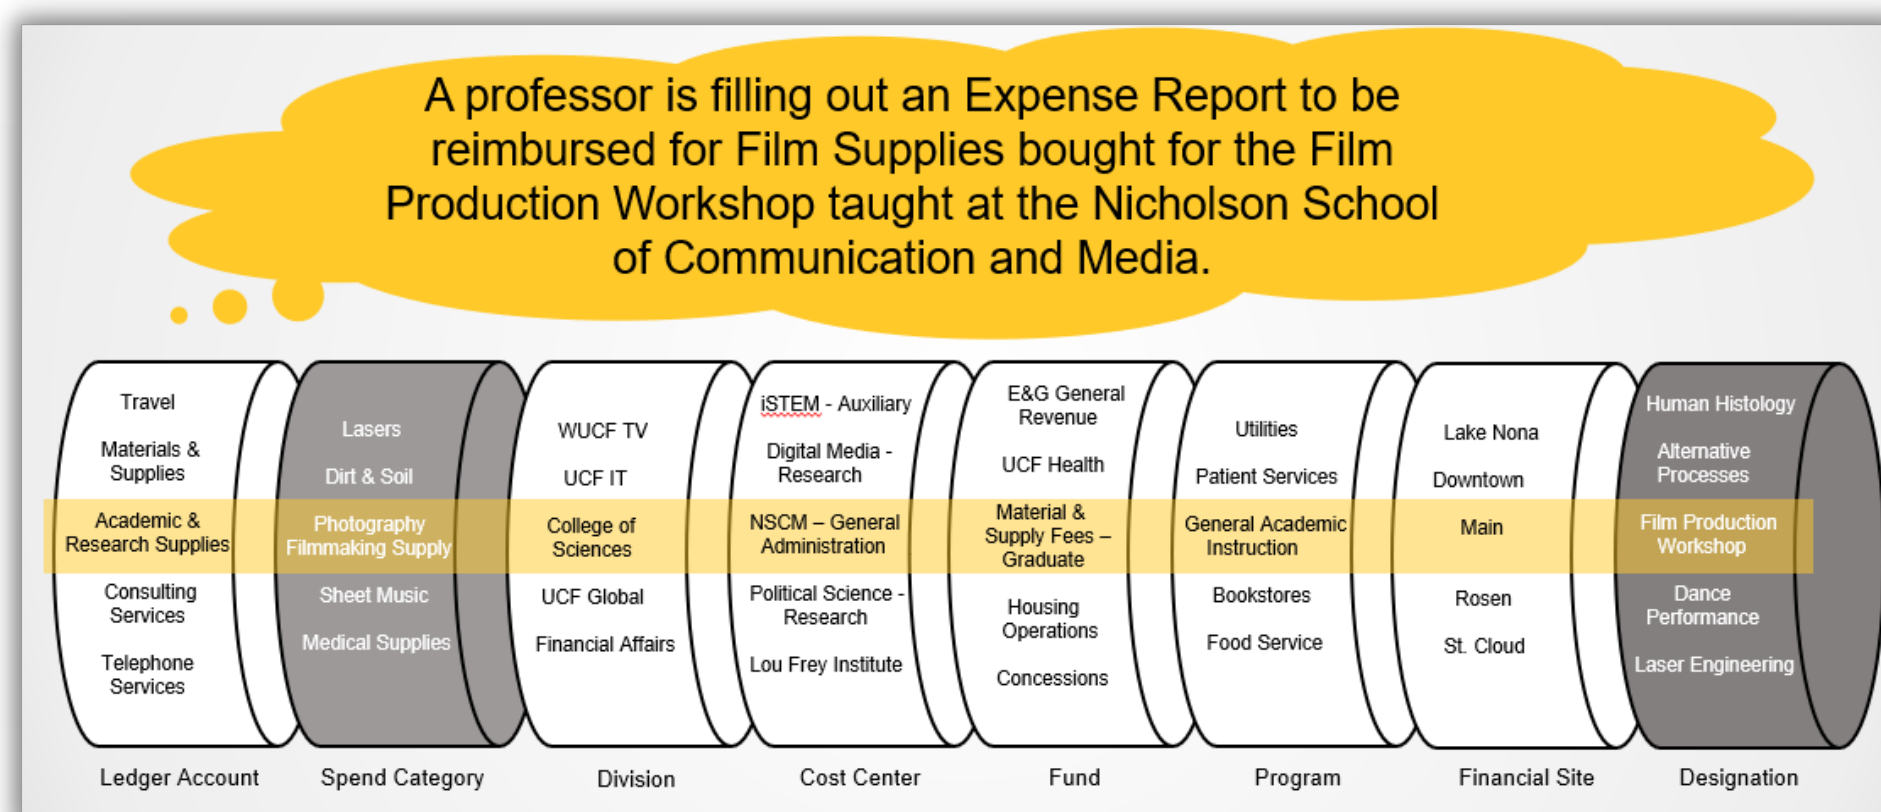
A professor is filling out an Expense Report to be reimbursed for Film Supplies bought for the Film Production Workshop taught at the Nicholson School of Communication and Media.

Travel

Materials & Supplies

Academic & Research Supplies

Consulting Services

Telephone Services

Ledger Account

Lasers

Dirt & Soil

Photography Filmmaking Supply

Sheet Music

Medical Supplies

Spend Category

WUCF TV

UCF IT

College of Sciences

UCF Global

Financial Affairs

Division

iSTEM - Auxiliary

Digital Media - Research

NSCM – General Administration

Political Science - Research

Lou Frey Institute

Cost Center

E&G General Revenue

UCF Health

Material & Supply Fees – Graduate

Housing Operations

Concessions

Fund

Utilities

Patient Services

General Academic Instruction

Bookstores

Food Service

Program

Lake Nona

Downtown

Main

Rosen

St. Cloud

Financial Site

Human Histology

Alternative Processes

Film Production Workshop

Dance Performance

Laser Engineering

Designation